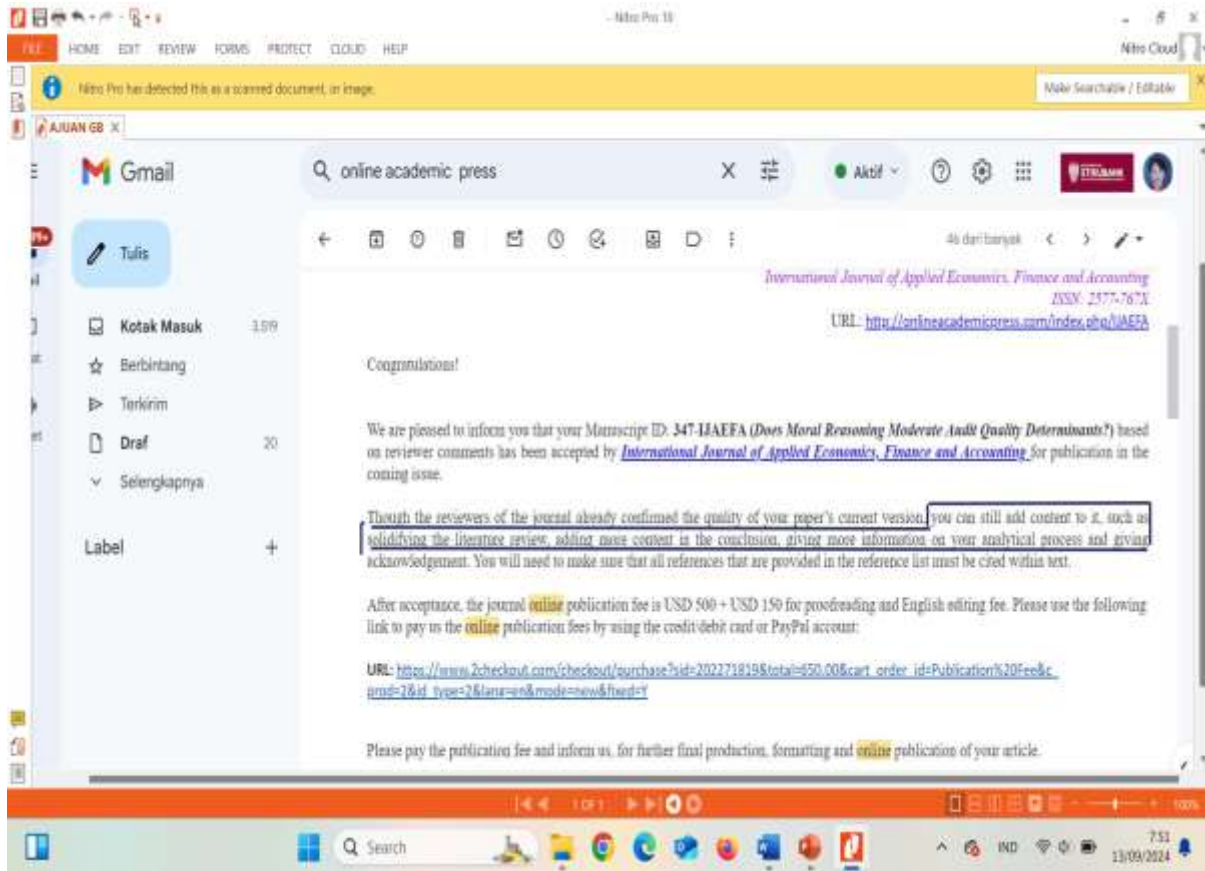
Nitro Pro 10

FILE HOME EDIT REVIEW FORMS PROTECT CLOUD HELP

Nitro Cloud

Nitro Pro has detected this as a scanned document, or image.

Make Searchable / Editable

AJUAN GB

Gmail

online academic press

Aktif

Tulis

Kotak Masuk 3.519

Berbintang

Terkirim

Draf 20

Selengkapnya

Label

46 dari banyak

International Journal of Applied Economics, Finance and Accounting
ISSN: 2577-767X
URL: http://onlineacademicpress.com/index.php/IJAEFA

Congratulations!

We are pleased to inform you that your Manuscript ID: 347-IJAEFA (Does Moral Reasoning Moderate Audit Quality Determinants?) based on reviewer comments has been accepted by International Journal of Applied Economics, Finance and Accounting for publication in the coming issue.

Though the reviewers of the journal already confirmed the quality of your paper's current version, you can still add content to it, such as solidifying the literature review, adding more content in the conclusion, giving more information on your analytical process and giving acknowledgement. You will need to make sure that all references that are provided in the reference list must be cited within text.

After acceptance, the journal online publication fee is USD 500 + USD 150 for proofreading and English editing fee. Please use the following link to pay us the online publication fees by using the credit/debit card or PayPal account:

URL: https://www.2checkout.com/checkout/purchase?sid=202271819&total=650.00&cart_order_id=Publication%20Fee&c_prod=2&id_type=2&lang=en&mode=new&fixed=Y

Please pay the publication fee and inform us, for further final production, formatting and online publication of your article.

1 OF 1

100%

Search

IND

7:51
13/09/2024